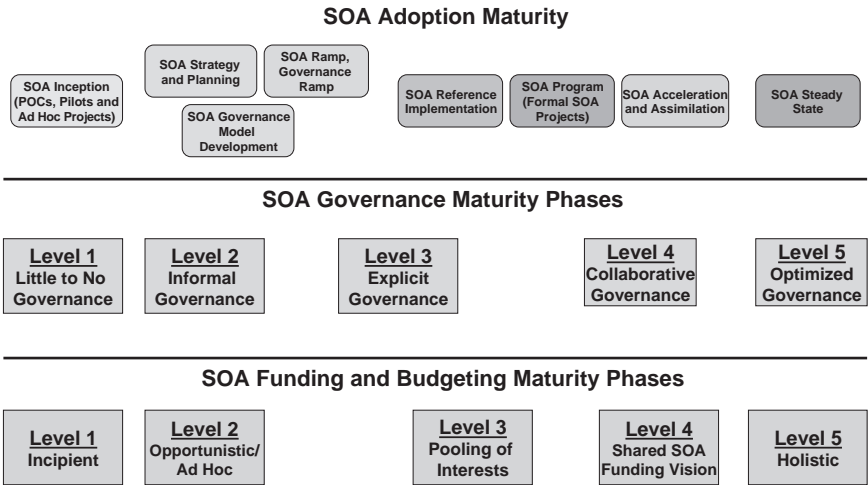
SOA Adoption Maturity

SOA Inception (POCs, Pilots and Ad Hoc Projects)

SOA Strategy and Planning

SOA Ramp, Governance Ramp

SOA Governance Model Development

SOA Reference Implementation

SOA Program (Formal SOA Projects)

SOA Acceleration and Assimilation

SOA Steady State

SOA Governance Maturity Phases

Level 1
Little to No Governance

Level 2
Informal Governance

Level 3
Explicit Governance

Level 4
Collaborative Governance

Level 5
Optimized Governance

SOA Funding and Budgeting Maturity Phases

Level 1
Incipient

Level 2
Opportunistic/ Ad Hoc

Level 3
Pooling of Interests

Level 4
Shared SOA Funding Vision

Level 5
Holistic